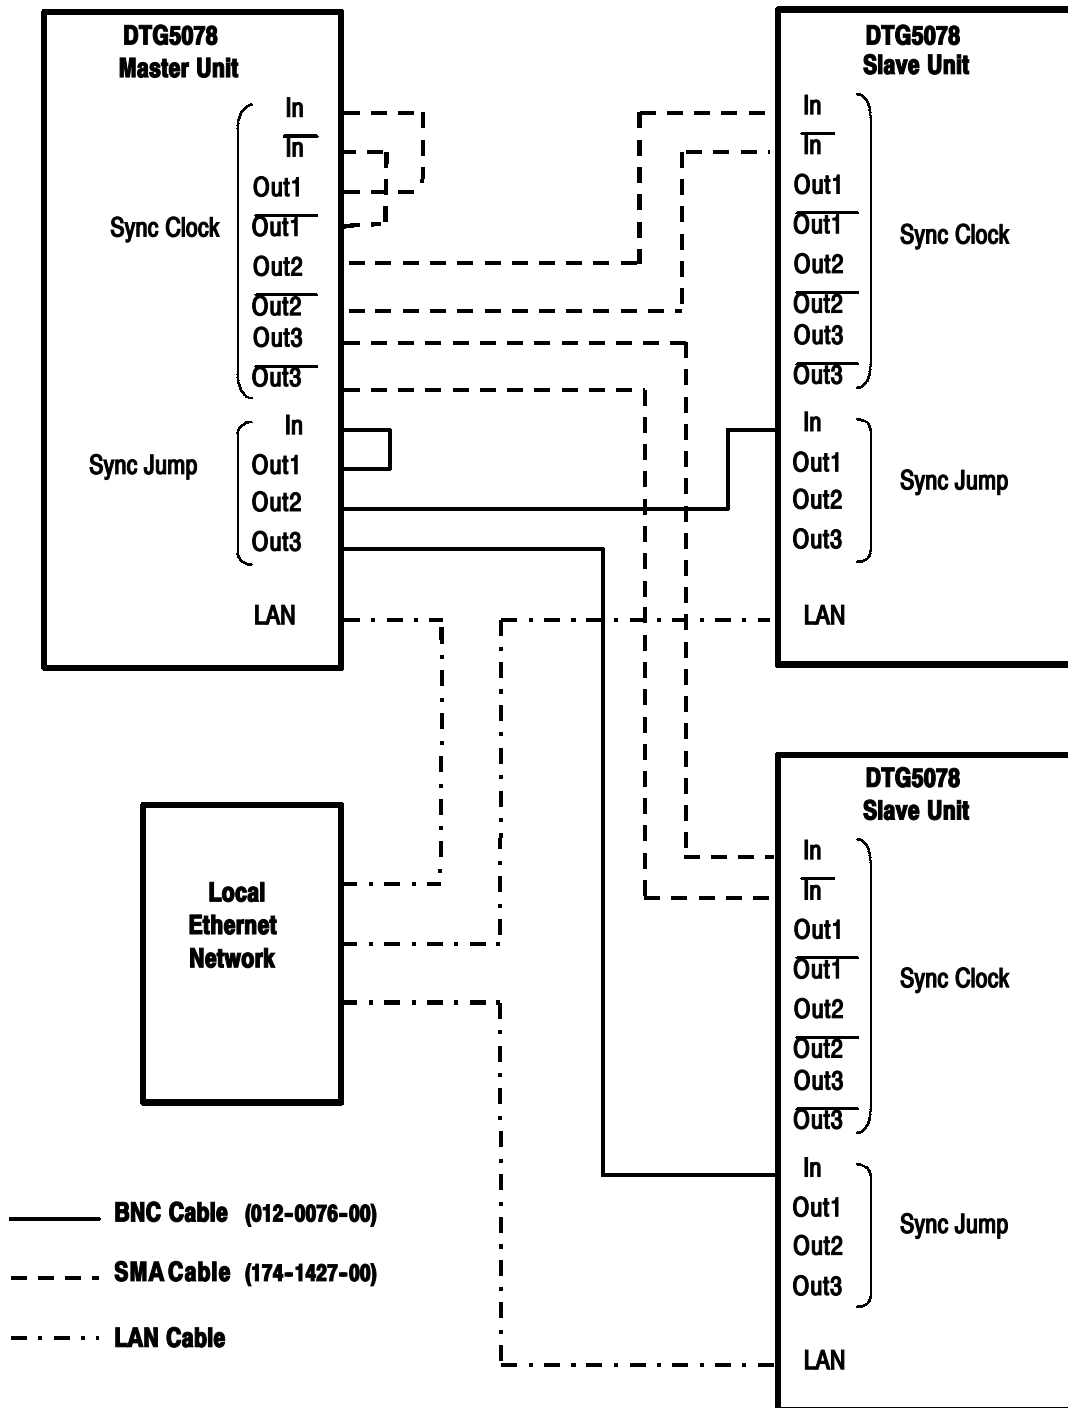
DTG5078
Master Unit

Sync Clock
In
$\overline{\text{In}}$
Out1
$\overline{\text{Out1}}$
Out2
$\overline{\text{Out2}}$
Out3
$\overline{\text{Out3}}$

Sync Jump
In
Out1
Out2
Out3

LAN

DTG5078
Slave Unit

In
$\overline{\text{In}}$
Out1
$\overline{\text{Out1}}$
Out2
$\overline{\text{Out2}}$
Out3
$\overline{\text{Out3}}$
Sync Clock

In
Out1
Out2
Out3
Sync Jump

LAN

Local
Ethernet
Network

DTG5078
Slave Unit

In
$\overline{\text{In}}$
Out1
$\overline{\text{Out1}}$
Out2
$\overline{\text{Out2}}$
Out3
$\overline{\text{Out3}}$
Sync Clock

In
Out1
Out2
Out3
Sync Jump

LAN

BNC Cable (012-0076-00)
SMA Cable (174-1427-00)
LAN Cable